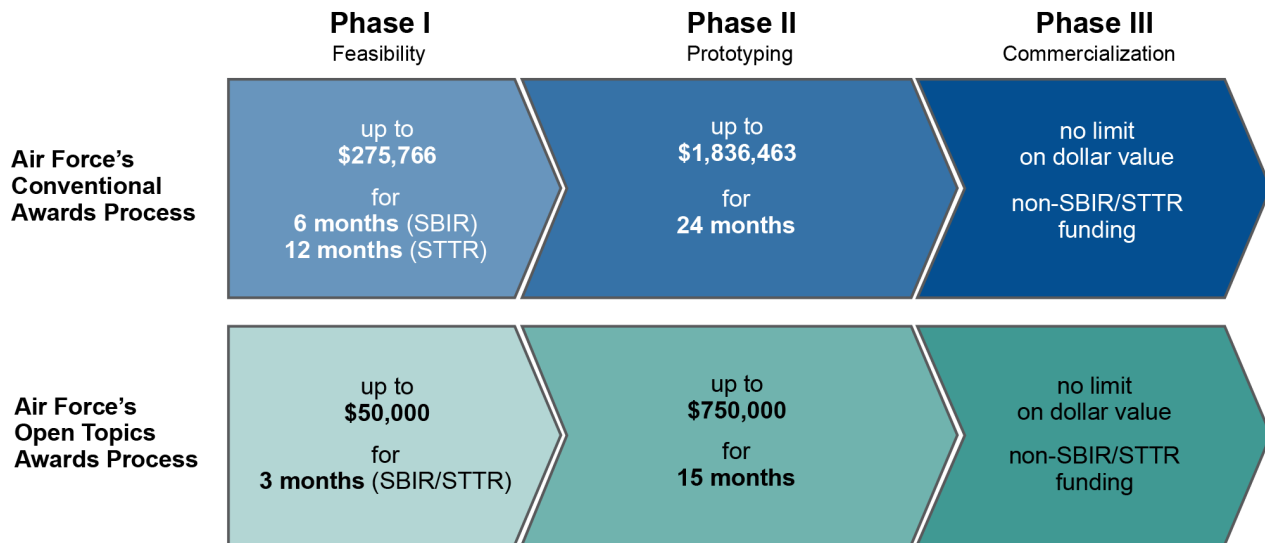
Phase I
Feasibility

Phase II
Prototyping

Phase III
Commercialization

Air Force's Conventional Awards Process

up to $275,766

for 6 months (SBIR) 12 months (STTR)

up to $1,836,463

for 24 months

no limit on dollar value

non-SBIR/STTR funding

Air Force's Open Topics Awards Process

up to $50,000

for 3 months (SBIR/STTR)

up to $750,000

for 15 months

no limit on dollar value

non-SBIR/STTR funding